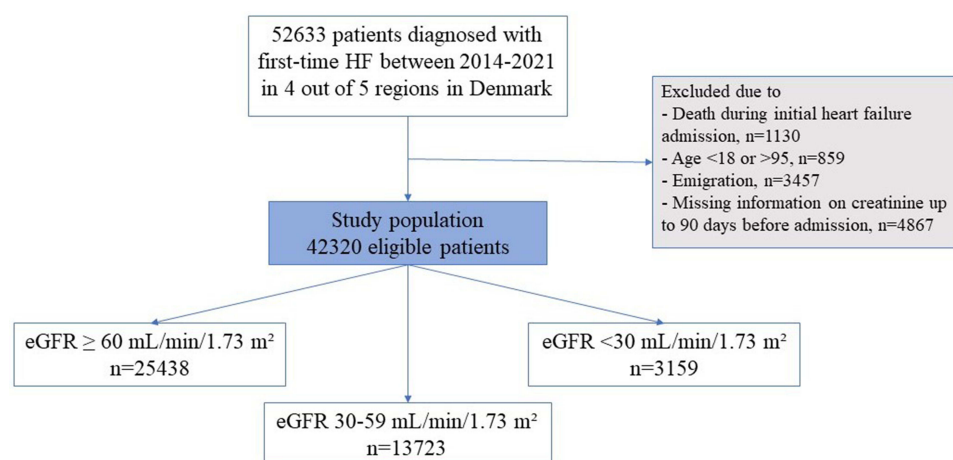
52633 patients diagnosed with first-time HF between 2014-2021 in 4 out of 5 regions in Denmark

Excluded due to
- Death during initial heart failure admission, n=1130
- Age <18 or >95, n=859
- Emigration, n=3457
- Missing information on creatinine up to 90 days before admission, n=4867

Study population
42320 eligible patients

eGFR ≥ 60 mL/min/1.73 m²
n=25438

eGFR <30 mL/min/1.73 m²
n=3159

eGFR 30-59 mL/min/1.73 m²
n=13723